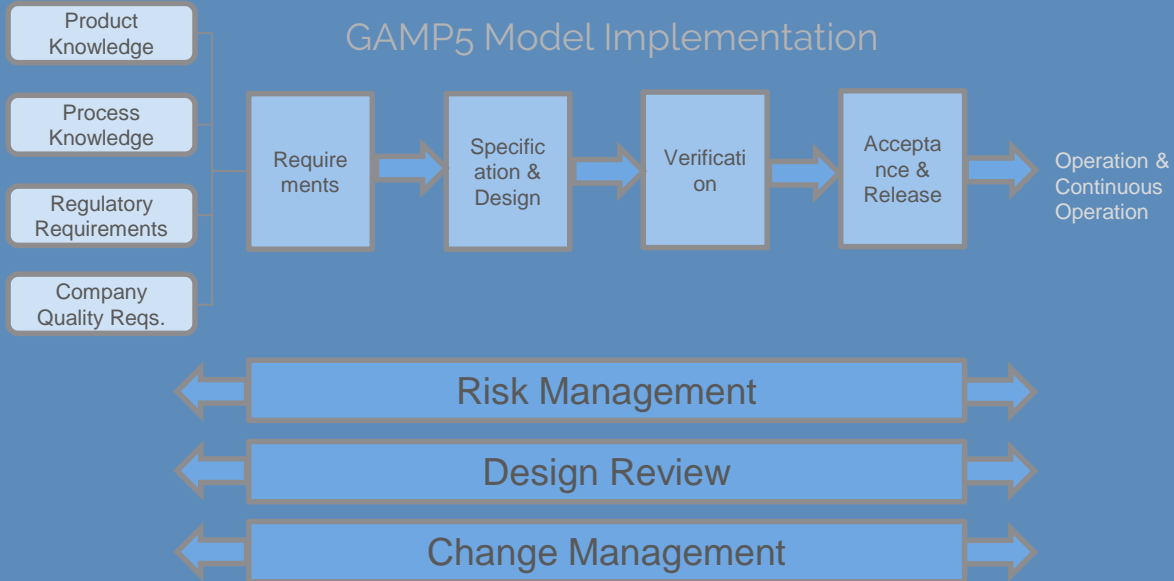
GAMP5 Model Implementation

Product Knowledge

Process Knowledge

Regulatory Requirements

Company Quality Reqs.

Requirements

Specification & Design

Verification

Acceptance & Release

Operation & Continuous Operation

Risk Management

Design Review

Change Management